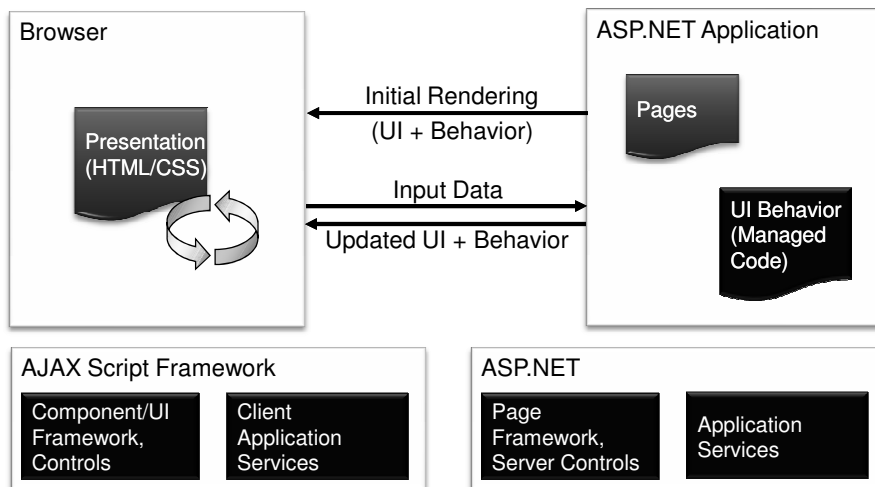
Browser

Presentation (HTML/CSS)

Initial Rendering
(UI + Behavior)

Input Data

Updated UI + Behavior

ASP.NET Application

Pages

UI Behavior (Managed Code)

AJAX Script Framework

Component/UI Framework, Controls

Client Application Services

ASP.NET

Page Framework, Server Controls

Application Services